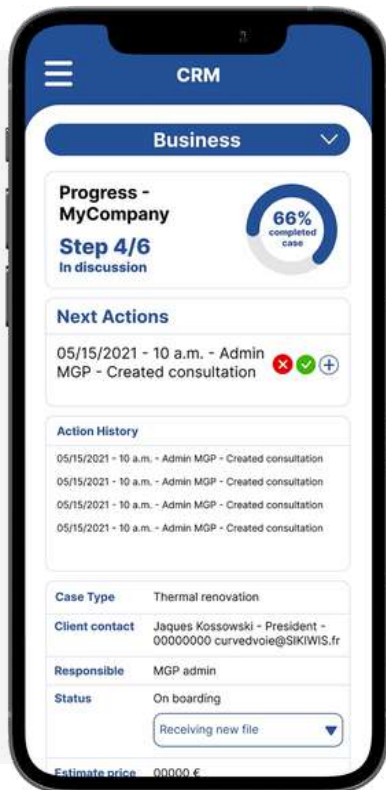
CRM

Business

Progress - MyCompany

Step 4/6
In discussion

66%
completed case

Next Actions

05/15/2021 - 10 a.m. - Admin MGP - Created consultation

Action History

05/15/2021 - 10 a.m. - Admin MGP - Created consultation
05/15/2021 - 10 a.m. - Admin MGP - Created consultation
05/15/2021 - 10 a.m. - Admin MGP - Created consultation
05/15/2021 - 10 a.m. - Admin MGP - Created consultation

| Case Type | Thermal renovation |
|---|---|
| Client contact | Jaques Kossowski - President - 00000000 curvedvoie@SIKIWIS.fr |
| Responsible | MGP admin |
| Status | On boarding |
| | Receiving new file |
| Estimate price | 00000 € |